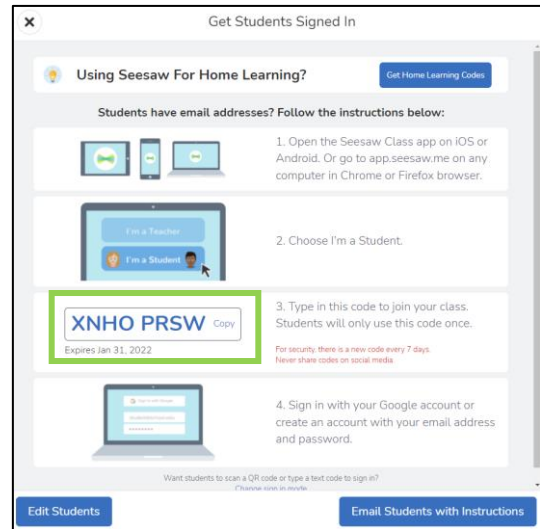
×

Get Students Signed In

Using Seesaw For Home Learning?

Get Home Learning Codes

Students have email addresses? Follow the instructions below:

1. Open the Seesaw Class app on iOS or Android. Or go to app.seesaw.me on any computer in Chrome or Firefox browser.

I'm a Teacher

I'm a Student

2. Choose I'm a Student.

XNHO PRSW Copy

Expires Jan 31, 2022

3. Type in this code to join your class. Students will only use this code once.

For security, there is a new code every 7 days. Never share codes on social media.

4. Sign in with your Google account or create an account with your email address and password.

Want students to scan a QR code or type a text code to sign in?

Change sign in mode

Edit Students

Email Students with Instructions